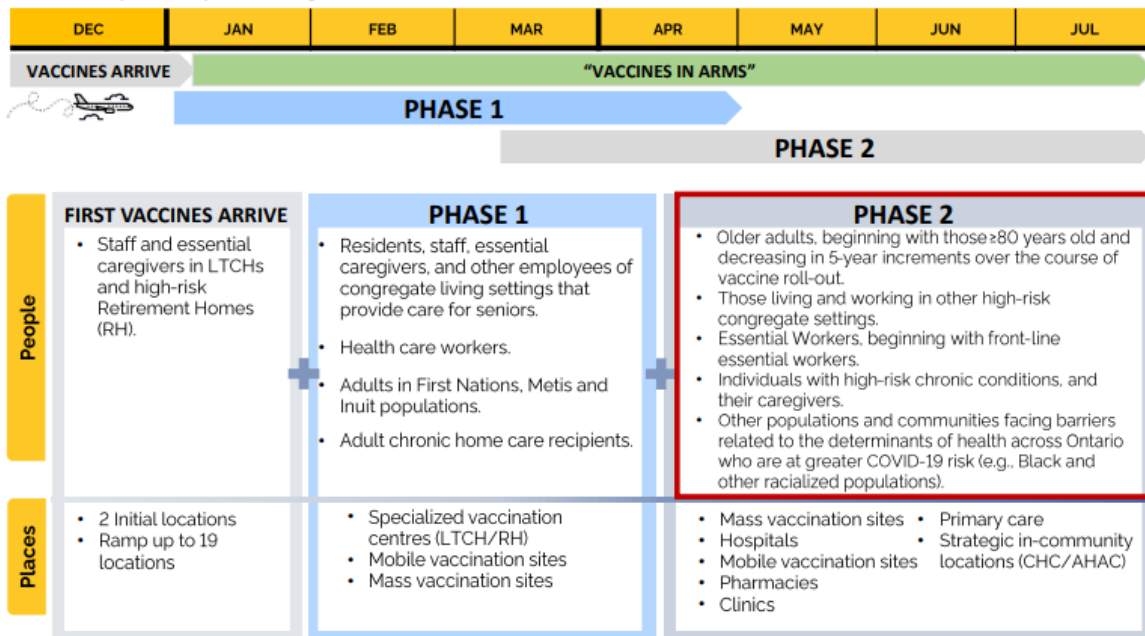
| DEC | JAN | FEB | MAR | APR | MAY | JUN | JUL |
|---|---|---|---|---|---|---|---|

VACCINES ARRIVE

"VACCINES IN ARMS"

PHASE 1

PHASE 2

People

FIRST VACCINES ARRIVE

- Staff and essential caregivers in LTCHs and high-risk Retirement Homes (RH).

PHASE 1

- Residents, staff, essential caregivers, and other employees of congregate living settings that provide care for seniors.
- Health care workers.
- Adults in First Nations, Metis and Inuit populations.
- Adult chronic home care recipients.

PHASE 2

- Older adults, beginning with those ≥80 years old and decreasing in 5-year increments over the course of vaccine roll-out.
- Those living and working in other high-risk congregate settings.
- Essential Workers, beginning with front-line essential workers.
- Individuals with high-risk chronic conditions, and their caregivers.
- Other populations and communities facing barriers related to the determinants of health across Ontario who are at greater COVID-19 risk (e.g., Black and other racialized populations).

Places

- 2 Initial locations
- Ramp up to 19 locations

- Specialized vaccination centres (LTCH/RH)
- Mobile vaccination sites
- Mass vaccination sites

- Mass vaccination sites
- Hospitals
- Mobile vaccination sites
- Pharmacies
- Clinics
- Primary care
- Strategic in-community locations (CHC/AHAC)